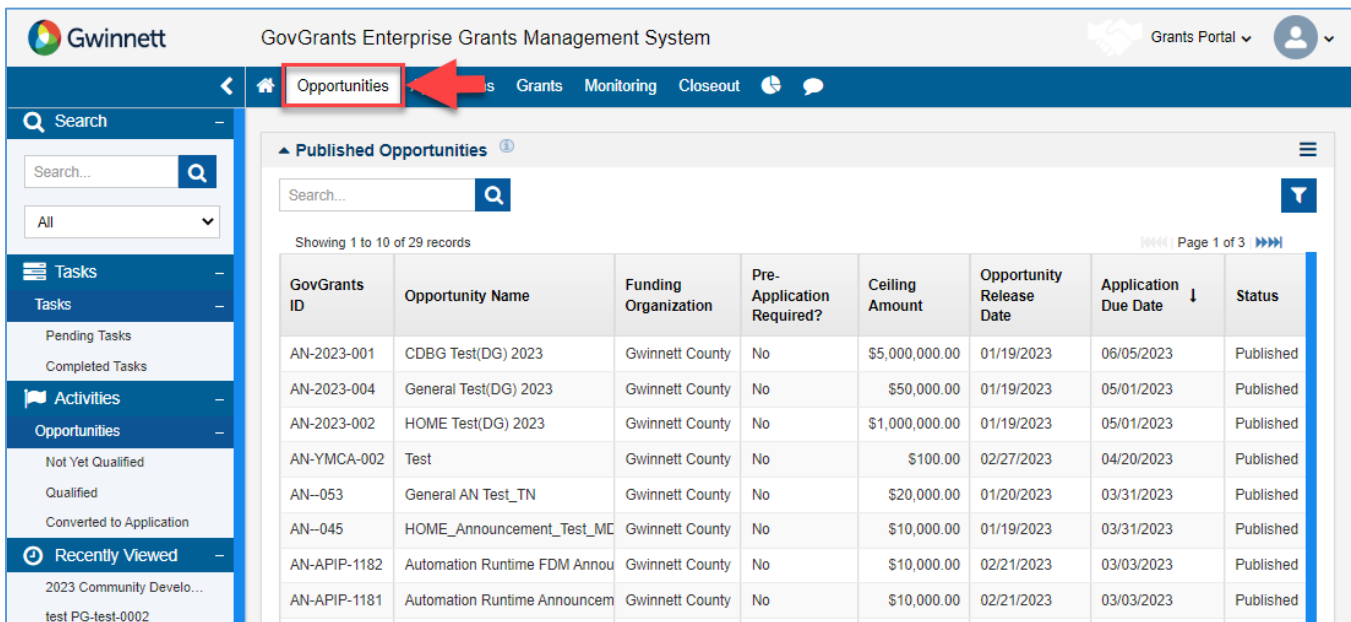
Gwinnett

GovGrants Enterprise Grants Management System

Grants Portal

Opportunities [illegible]s Grants Monitoring Closeout

Search –

Search...

All

Tasks –

Tasks –

Pending Tasks

Completed Tasks

Activities –

Opportunities –

Not Yet Qualified

Qualified

Converted to Application

Recently Viewed –

2023 Community Develo...

test PG-test-0002

▲ Published Opportunities

Search...

Showing 1 to 10 of 29 records

Page 1 of 3

| GovGrants ID | Opportunity Name | Funding Organization | Pre-Application Required? | Ceiling Amount | Opportunity Release Date | Application Due Date | Status |
|---|---|---|---|---|---|---|---|
| AN-2023-001 | CDBG Test(DG) 2023 | Gwinnett County | No | $5,000,000.00 | 01/19/2023 | 06/05/2023 | Published |
| AN-2023-004 | General Test(DG) 2023 | Gwinnett County | No | $50,000.00 | 01/19/2023 | 05/01/2023 | Published |
| AN-2023-002 | HOME Test(DG) 2023 | Gwinnett County | No | $1,000,000.00 | 01/19/2023 | 05/01/2023 | Published |
| AN-YMCA-002 | Test | Gwinnett County | No | $100.00 | 02/27/2023 | 04/20/2023 | Published |
| AN--053 | General AN Test_TN | Gwinnett County | No | $20,000.00 | 01/20/2023 | 03/31/2023 | Published |
| AN--045 | HOME_Announcement_Test_MD | Gwinnett County | No | $10,000.00 | 01/19/2023 | 03/31/2023 | Published |
| AN-APIP-1182 | Automation Runtime FDM Annou | Gwinnett County | No | $10,000.00 | 02/21/2023 | 03/03/2023 | Published |
| AN-APIP-1181 | Automation Runtime Announcem | Gwinnett County | No | $10,000.00 | 02/21/2023 | 03/03/2023 | Published |